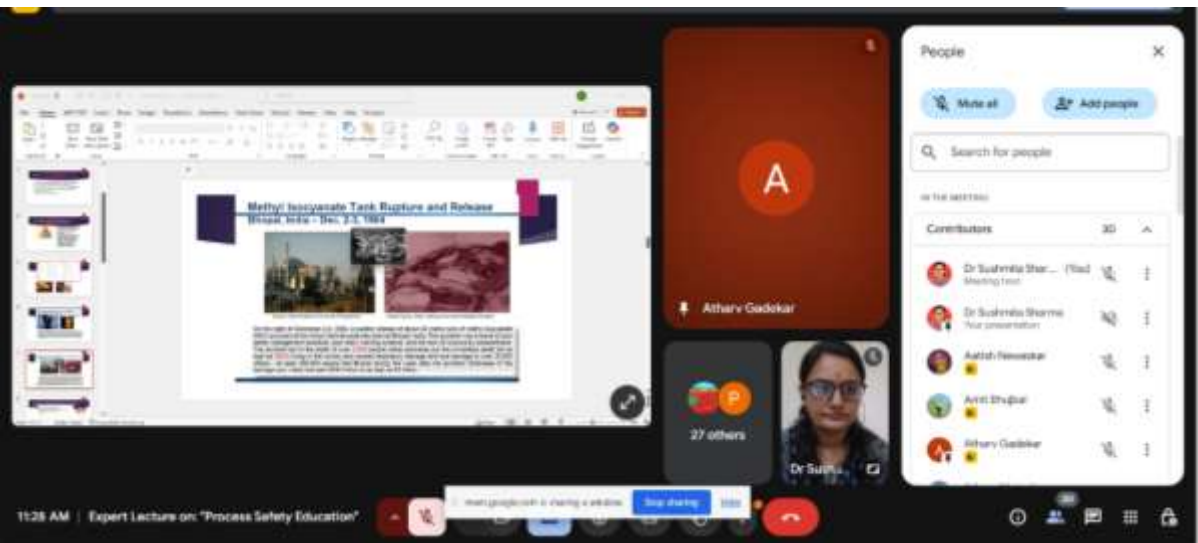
Methyl Isocyanate Tank Rupture and Release
Bhopal, India – Dec. 2-3, 1984

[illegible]

A

Atharv Gadekar

P

27 others

Dr Sush...

People

Mute all

Add people

Search for people

IN THE MEETING

Contributors 30

Dr Sushmita Shar... (You)
Meeting host

Dr Sushmita Sharma
Your presentation

Aatish Newaskar

Amit Shukal

Atharv Gadekar

11:26 AM | Expert Lecture on: "Process Safety Education"

meet.google.com is sharing a window.

Stop sharing

Hide